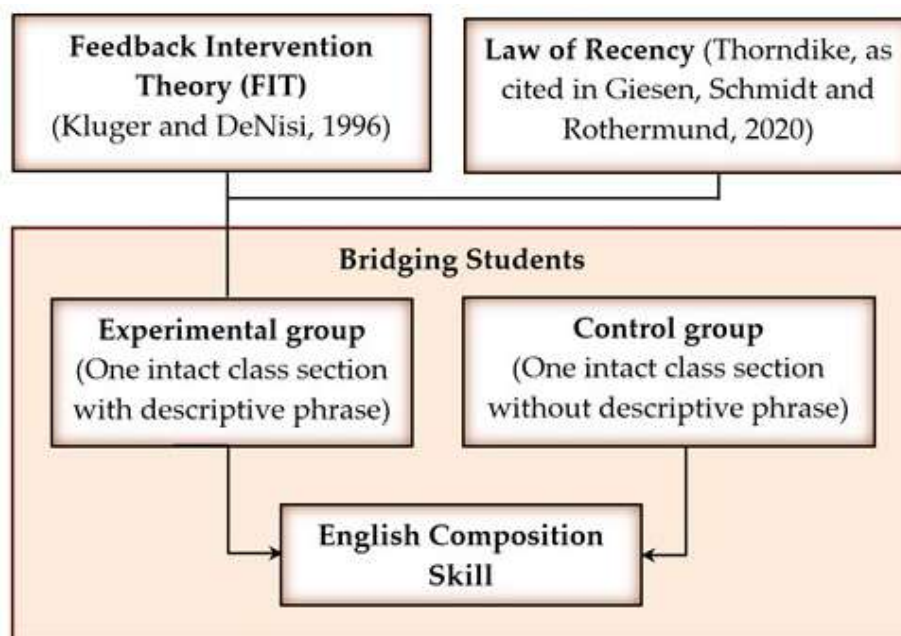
Feedback Intervention Theory (FIT) (Kluger and DeNisi, 1996)

Law of Recency (Thorndike, as cited in Giesen, Schmidt and Rothermund, 2020)

Bridging Students

Experimental group (One intact class section with descriptive phrase)

Control group (One intact class section without descriptive phrase)

English Composition Skill